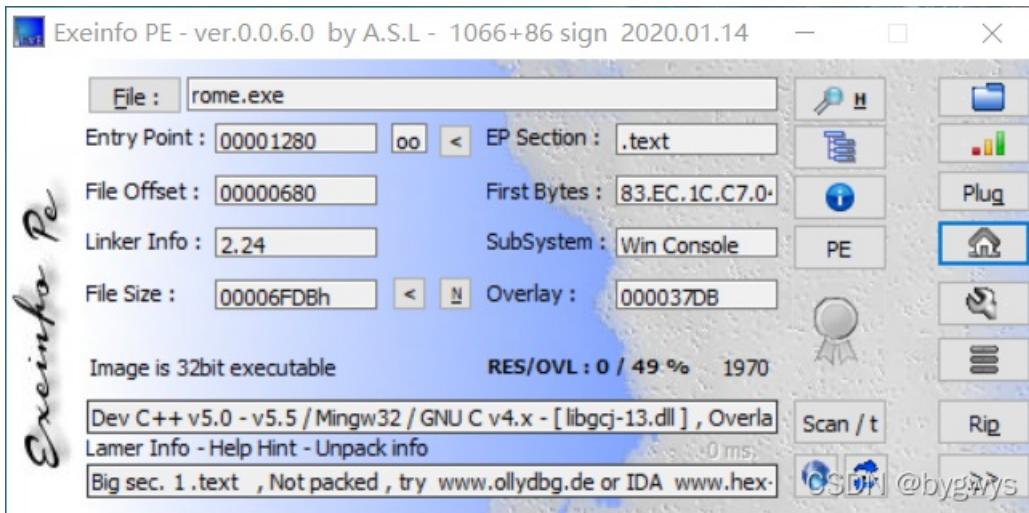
Exeinfo PE - ver.0.0.6.0 by A.S.L - 1066+86 sign 2020.01.14

File : rome.exe

H

Entry Point : 00001280 oo < EP Section : .text

File Offset : 00000680 First Bytes : 83.EC.1C.C7.0

Plug

Linker Info : 2.24 SubSystem : Win Console

PE

File Size : 00006FDBh < N Overlay : 000037DB

Exeinfo Pe

Image is 32bit executable RES/OVL : 0 / 49 % 1970

Dev C++ v5.0 - v5.5 / Mingw32 / GNU C v4.x - [ libgcj-13.dll ] , Overla

Scan / t

Rip

Lamer Info - Help Hint - Unpack info

0 ms.

Big sec. 1 .text , Not packed , try www.ollydbg.de or IDA www.hex-

>>

CSDN @bygwys